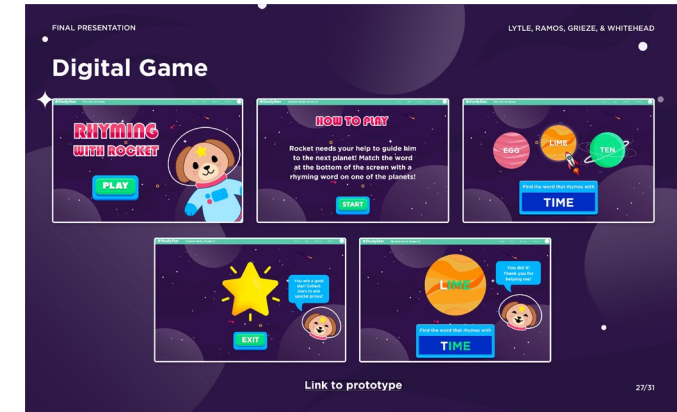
FINAL PRESENTATION

LYTLE, RAMOS, GRIEZE, & WHITEHEAD

Digital Game

RHYMING WITH ROCKET

PLAY

HOW TO PLAY

Rocket needs your help to guide him to the next planet! Match the word at the bottom of the screen with a rhyming word on one of the planets!

START

EGG

LIME

TEN

Find the word that rhymes with

TIME

You are a gold star! Collect stars to win special prizes!

EXIT

LIME

You did it! Thank you for helping me!

Find the word that rhymes with

TIME

Link to prototype

27/31